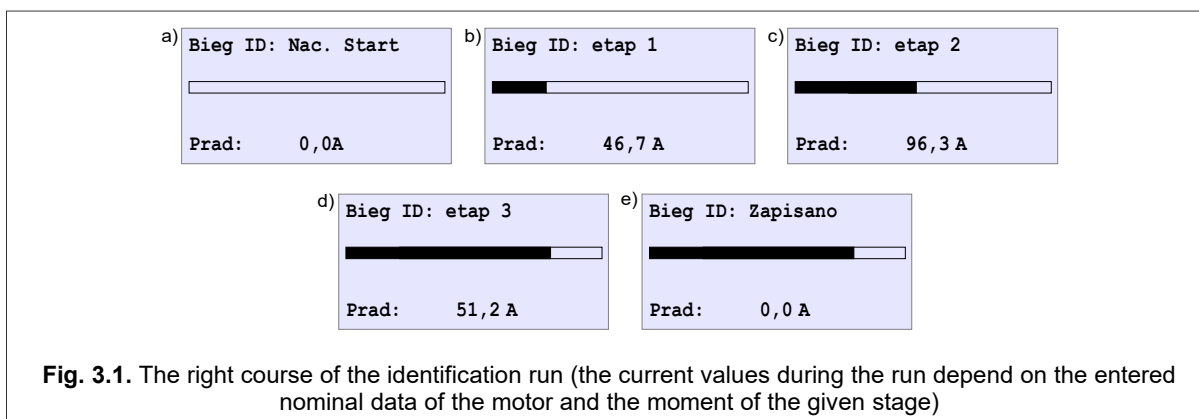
a) Bieg ID: Nac. Start

Prad: 0,0A

b) Bieg ID: etap 1

Prad: 46,7 A

c) Bieg ID: etap 2

Prad: 96,3 A

d) Bieg ID: etap 3

Prad: 51,2 A

e) Bieg ID: Zapisano

Prad: 0,0 A

**Fig. 3.1.** The right course of the identification run (the current values during the run depend on the entered nominal data of the motor and the moment of the given stage)